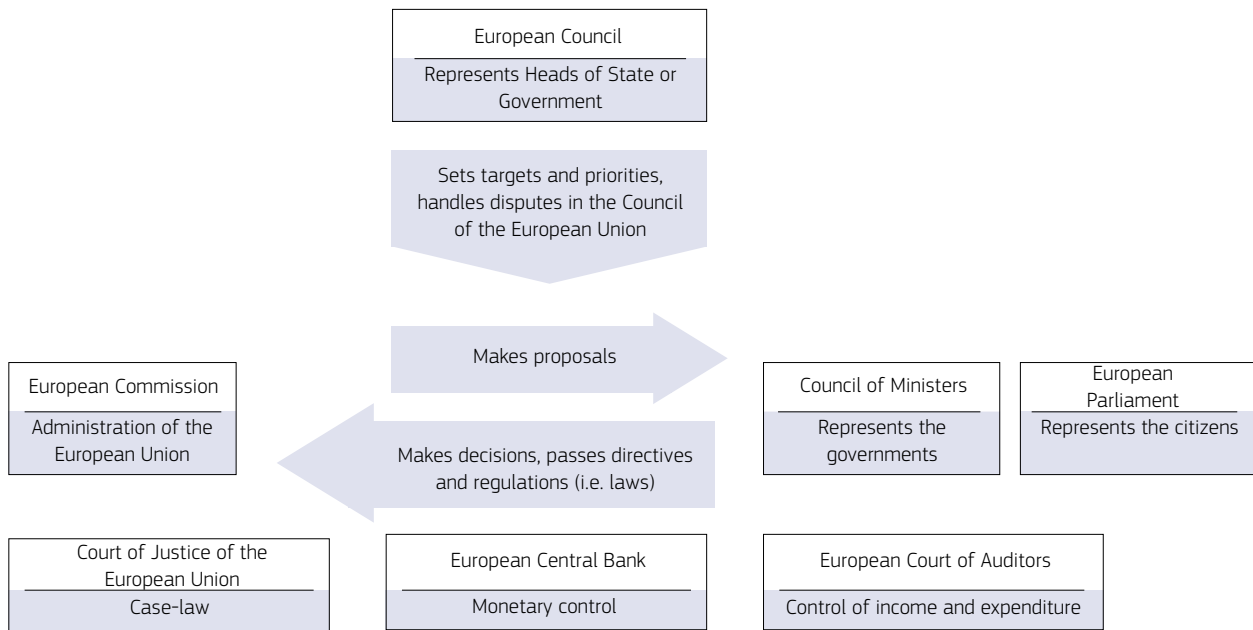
European Council

Represents Heads of State or Government

Sets targets and priorities, handles disputes in the Council of the European Union

Makes proposals

European Commission

Administration of the European Union

Makes decisions, passes directives and regulations (i.e. laws)

Council of Ministers

Represents the governments

European Parliament

Represents the citizens

Court of Justice of the European Union

Case-law

European Central Bank

Monetary control

European Court of Auditors

Control of income and expenditure